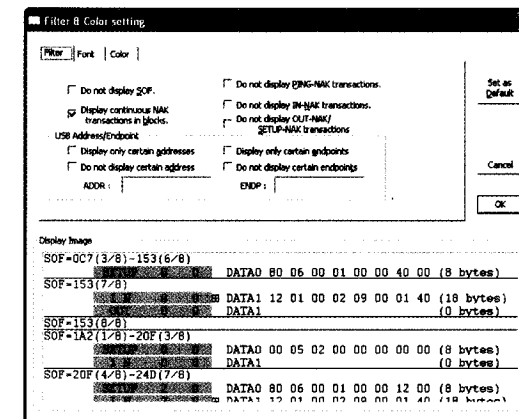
Filter & Color setting

Filter | Font | Color

Do not display SOF.

Display continuous NAK transactions in blocks.

Do not display PING-NAK transactions.

Do not display IN-NAK transactions.

Do not display OUT-NAK/ SETUP-NAK transactions

USB Address/Endpoint

Display only certain addresses

Do not display certain address

ADDR :

Display only certain endpoints

Do not display certain endpoints

ENDP :

Set as Default

Cancel

OK

Display Image

SOF=0C7(3/8)-153(6/8)
DATA0 80 06 00 01 00 00 40 00 (8 bytes)
SOF=153(7/8)
DATA1 12 01 00 02 09 00 01 40 (18 bytes)
DATA1 (0 bytes)
SOF=153(8/8)
SOF=1A2(1/8)-20F(3/8)
DATA0 00 05 02 00 00 00 00 00 (8 bytes)
DATA1 (0 bytes)
SOF=20F(4/8)-24D(7/8)
DATA0 80 06 00 01 00 00 12 00 (8 bytes)
DATA1 12 01 00 02 09 00 01 40 (18 bytes)